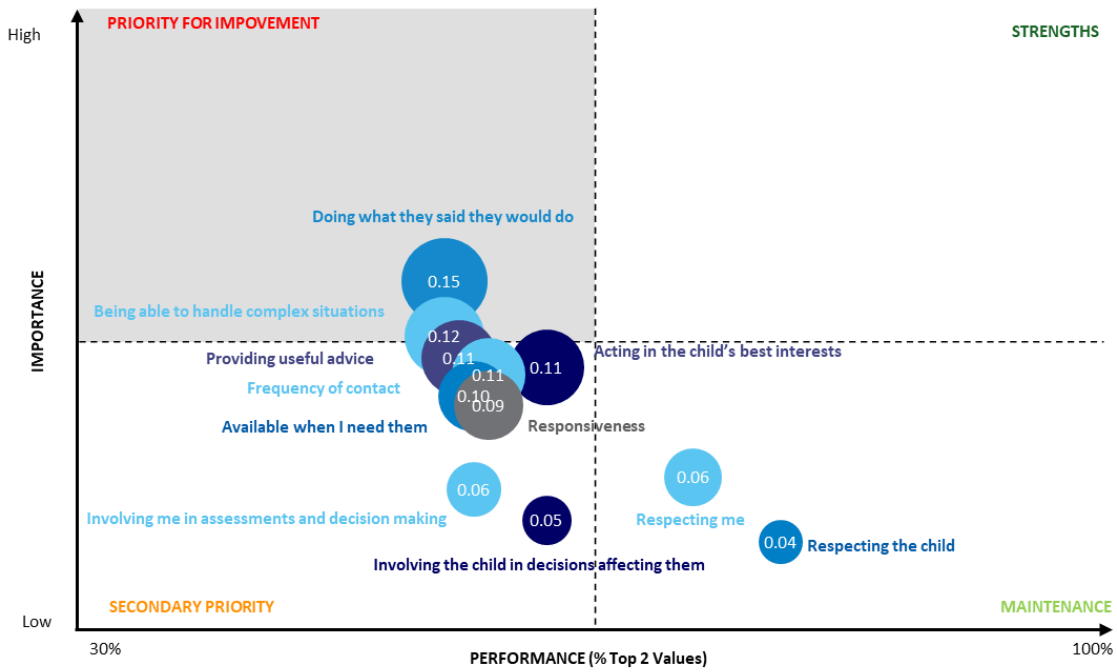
High

PRIORITY FOR IMPOVEMENT

STRENGTHS

IMPORTANCE

Doing what they said they would do

0.15

Being able to handle complex situations

0.12

Providing useful advice

0.11

0.11

0.11

Acting in the child's best interests

Frequency of contact

0.10

0.09

Available when I need them

Responsiveness

0.06

0.06

Involving me in assessments and decision making

0.05

Respecting me

0.04

Respecting the child

Involving the child in decisions affecting them

Low

SECONDARY PRIORITY

MAINTENANCE

30%

PERFORMANCE (% Top 2 Values)

100%